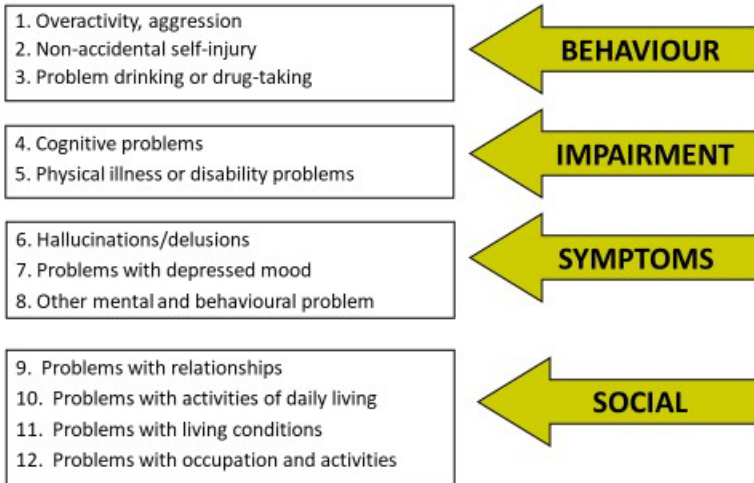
1. Overactivity, aggression
2. Non-accidental self-injury
3. Problem drinking or drug-taking

BEHAVIOUR

4. Cognitive problems
5. Physical illness or disability problems

IMPAIRMENT

6. Hallucinations/delusions
7. Problems with depressed mood
8. Other mental and behavioural problem

SYMPTOMS

9. Problems with relationships
10. Problems with activities of daily living
11. Problems with living conditions
12. Problems with occupation and activities

SOCIAL